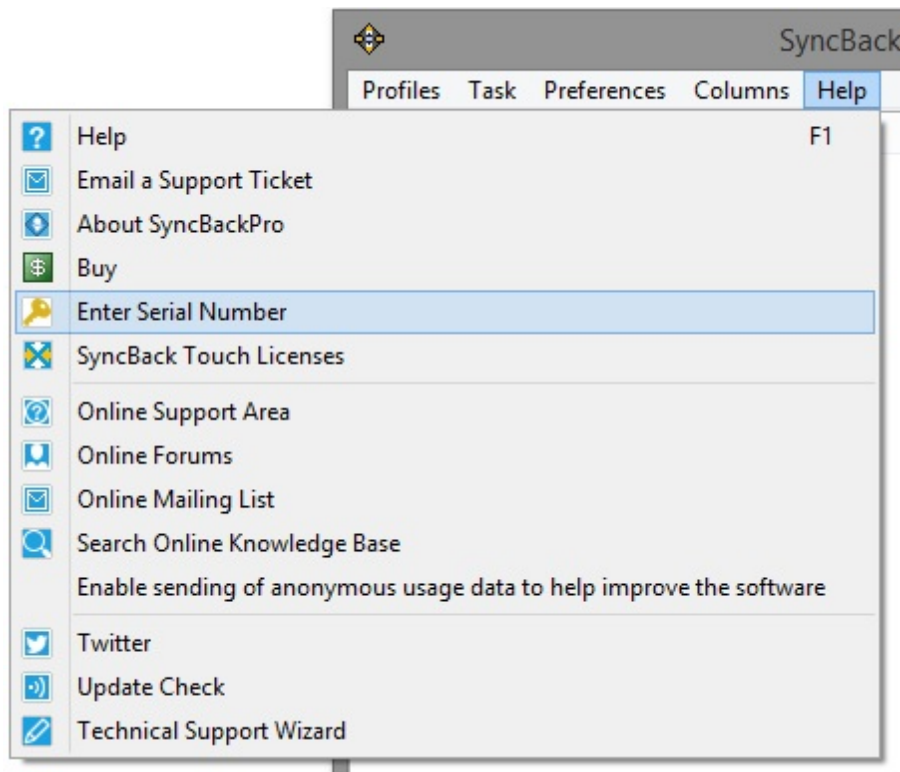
SyncBack

Profiles Task Preferences Columns Help

Help F1
Email a Support Ticket
About SyncBackPro
Buy
Enter Serial Number
SyncBack Touch Licenses
Online Support Area
Online Forums
Online Mailing List
Search Online Knowledge Base
Enable sending of anonymous usage data to help improve the software
Twitter
Update Check
Technical Support Wizard